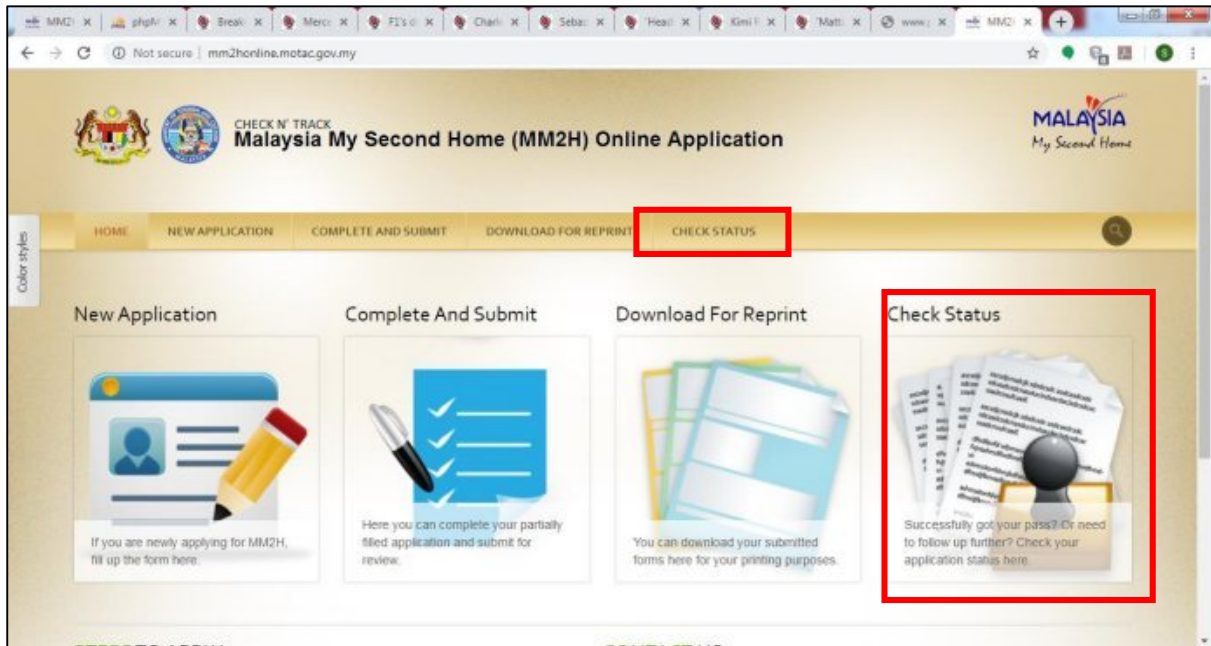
MM2I × phpM × Break × Merc × F1's × Charl × Seba × Head × Kimi × Matt × www × MM2I ×

Not secure | mm2honline.motac.gov.my

CHECK N' TRACK
Malaysia My Second Home (MM2H) Online Application

MALAYSIA
My Second Home

HOME NEW APPLICATION COMPLETE AND SUBMIT DOWNLOAD FOR REPRINT CHECK STATUS

Color styles

New Application

If you are newly applying for MM2H, fill up the form here.

Complete And Submit

Here you can complete your partially filled application and submit for review.

Download For Reprint

You can download your submitted forms here for your printing purposes.

Check Status

Successfully got your pass? Or need to follow up further? Check your application status here.

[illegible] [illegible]